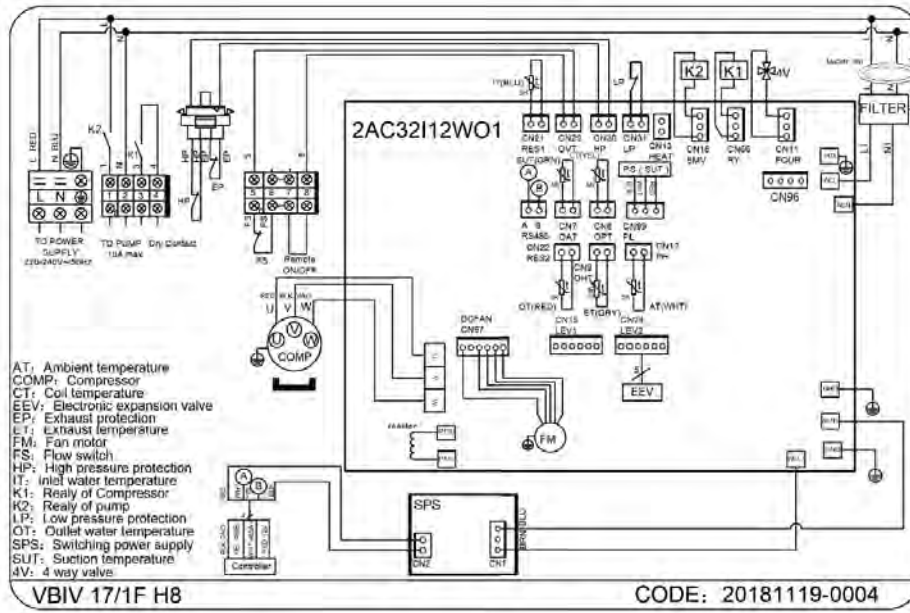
L RED
N BLU
K2
K1
HP
EP
K2
K1
4V
FILTER
2AC32I12WO1
CN21 RES1
CN20 OVT
CN30 HP
CN31 LP
CN13 HEAT
CN16 SMV
CN66 RY
CN11 FOUR
SUT(GRN)
A
B
IT(YEL)
PS (SUT)
CN96
A B RS485
CN22 RES2
CN7 OAT
CN8 OPT
CN99 FL
CN17 FH
CN9 OHT
CN28 LEV2
CN15 LEV1
OT(RED)
ET(GRY)
AT(WHT)
L N
TO POWER SUPPLY 220-240V~50HZ
1 2 3 4
TO PUMP 10A max
Dry Contact
5 6 7 8
FS
Remote ON/OFF
U V W
COMP
DCFAN CN97
EEV
FM
AT: Ambient temperature
COMP: Compressor
CT: Coil temperature
EEV: Electronic expansion valve
EP: Exhaust protection
ET: Exhaust temperature
FM: Fan motor
FS: Flow switch
HP: High pressure protection
IT: Inlet water temperature
K1: Realy of Compressor
K2: Realy of pump
LP: Low pressure protection
OT: Outlet water temperature
SPS: Switching power supply
SUT: Suction temperature
4V: 4 way valve
A B
Controller
SPS
CN2
CN1
VBIV 17/1F H8
CODE: 20181119-0004